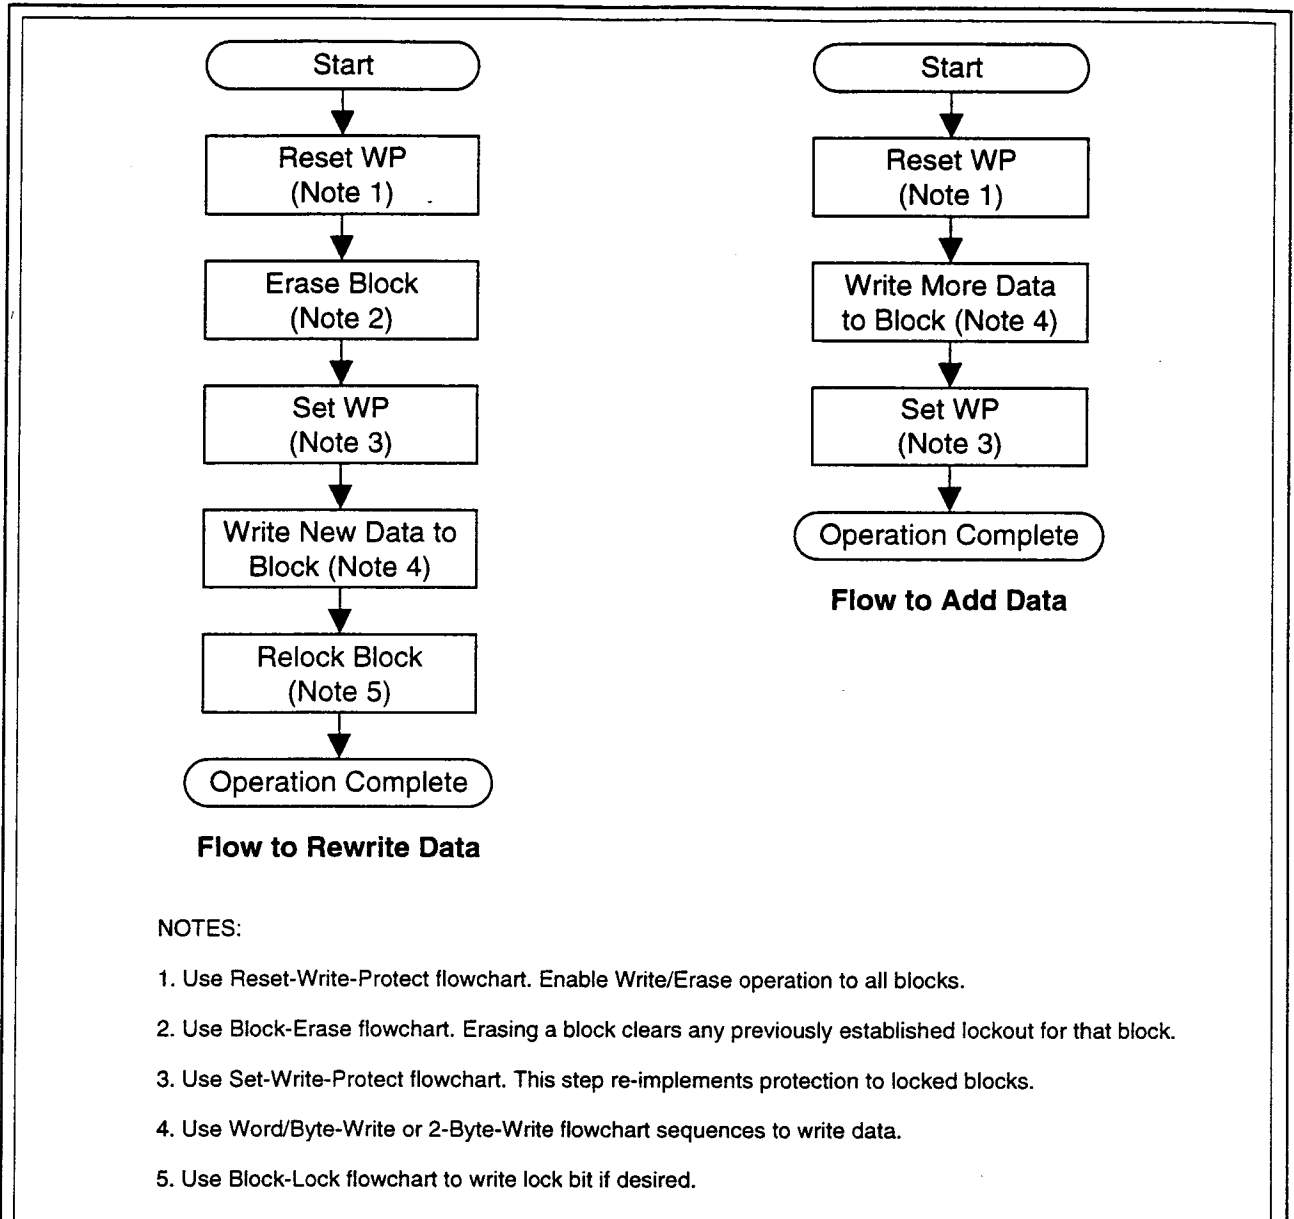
Start

Reset WP (Note 1)

Erase Block (Note 2)

Set WP (Note 3)

Write New Data to Block (Note 4)

Relock Block (Note 5)

Operation Complete

Flow to Rewrite Data

Start

Reset WP (Note 1)

Write More Data to Block (Note 4)

Set WP (Note 3)

Operation Complete

Flow to Add Data

NOTES:

1. Use Reset-Write-Protect flowchart. Enable Write/Erase operation to all blocks.

2. Use Block-Erase flowchart. Erasing a block clears any previously established lockout for that block.

3. Use Set-Write-Protect flowchart. This step re-implements protection to locked blocks.

4. Use Word/Byte-Write or 2-Byte-Write flowchart sequences to write data.

5. Use Block-Lock flowchart to write lock bit if desired.